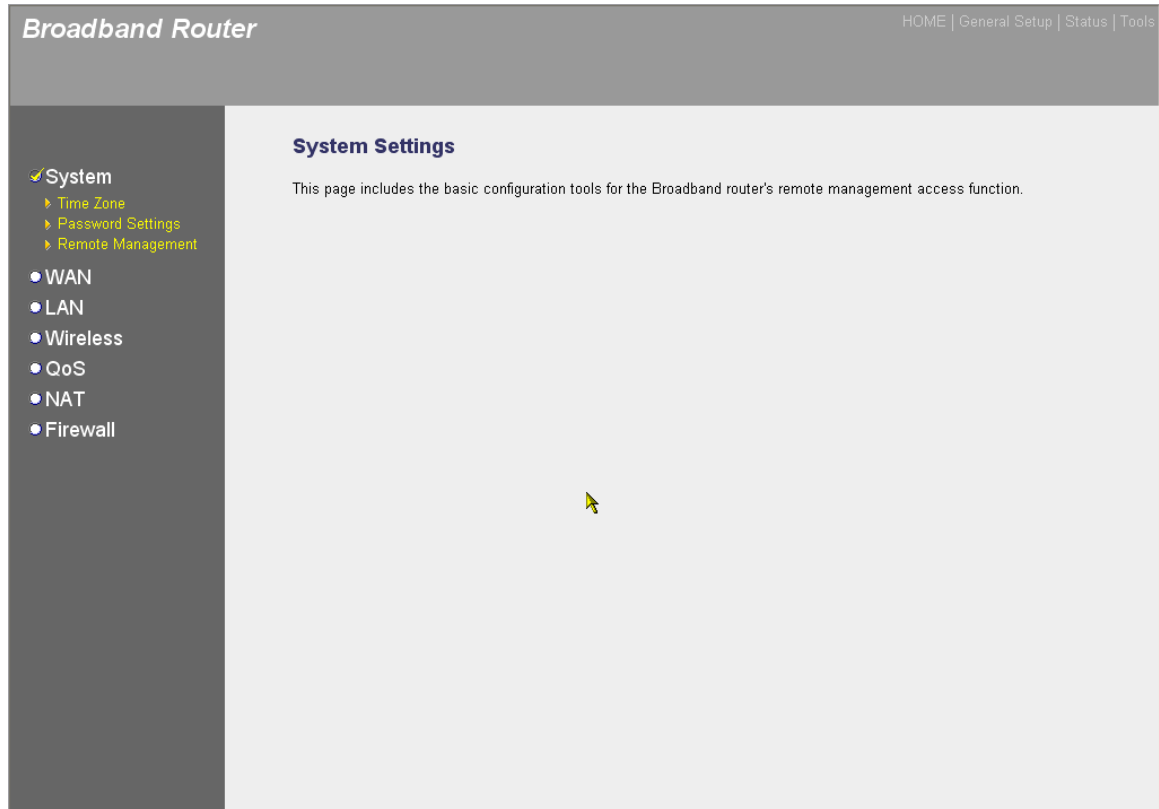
Broadband Router

HOME | General Setup | Status | Tools

System
Time Zone
Password Settings
Remote Management
WAN
LAN
Wireless
QoS
NAT
Firewall

System Settings

This page includes the basic configuration tools for the Broadband router's remote management access function.